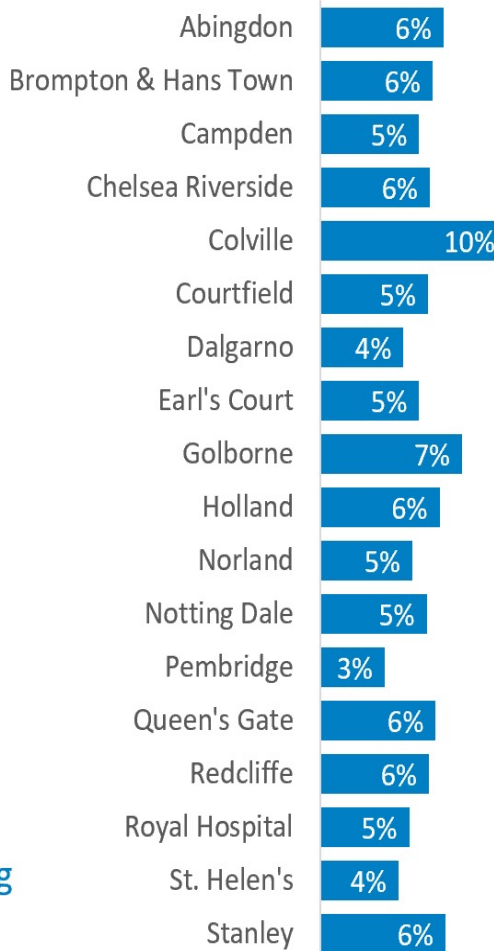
Abingdon 6%
Brompton & Hans Town 6%
Campden 5%
Chelsea Riverside 6%
Colville 10%
Courtfield 5%
Dalgarno 4%
Earl's Court 5%
Golborne 7%
Holland 6%
Norland 5%
Notting Dale 5%
Pembridge 3%
Queen's Gate 6%
Redcliffe 6%
Royal Hospital 5%
g
St. Helen's 4%
Stanley 6%